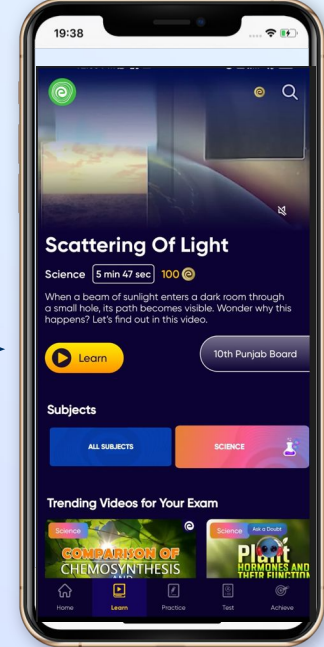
19:38

Scattering Of Light

Science 5 min 47 sec 100

When a beam of sunlight enters a dark room through a small hole, its path becomes visible. Wonder why this happens? Let's find out in this video.

Learn

10th Punjab Board

Subjects

ALL SUBJECTS

SCIENCE

Trending Videos for Your Exam

Science

COMPARISON OF CHEMOSYNTHESIS AND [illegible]

Science Ask a Doubt

PLANT HORMONES AND THEIR FUNCTION

Home Learn Practice Test Achieve